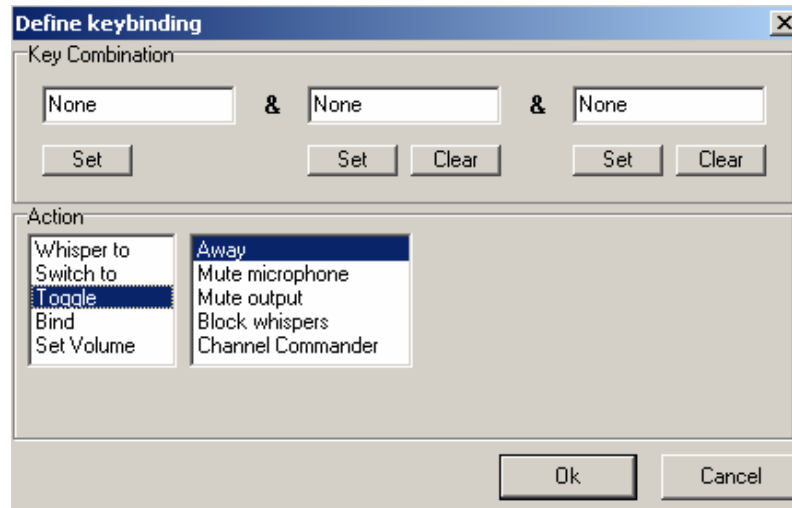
Define keybinding

×

Key Combination

None & None & None

Set Set Clear Set Clear

Action

Whisper to
Switch to
Toggle
Bind
Set Volume

Away
Mute microphone
Mute output
Block whispers
Channel Commander

Ok Cancel